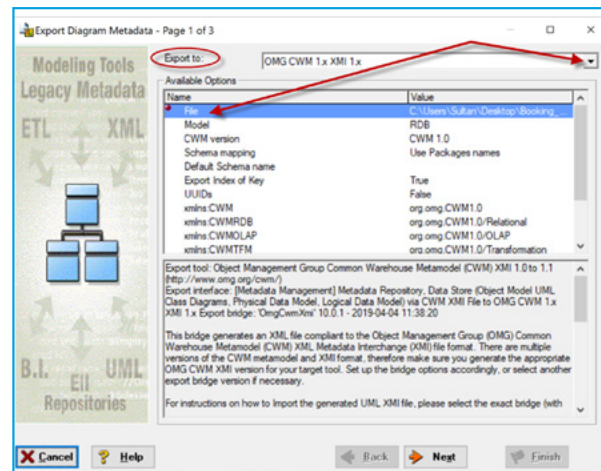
Export Diagram Metadata - Page 1 of 3

Modeling Tools
Legacy Metadata

ETL XML

B.I. UML
EII
Repositories

Export to: OMG CWM 1.x XMI 1.x

Available Options

| Name | Value |
|---|---|
| File | C:\Users\Sultan\Desktop\Booking_... |
| Model | RDB |
| CWM version | CWM 1.0 |
| Schema mapping | Use Packages names |
| Default Schema name | |
| Export Index of Key | True |
| UUIDs | False |
| xmlns:CWM | org.omg.CWM1.0 |
| xmlns:CWMRDB | org.omg.CWM1.0/Relational |
| xmlns:CWMOLAP | org.omg.CWM1.0/OLAP |
| xmlns:CWMTFM | org.omg.CWM1.0/Transformation |

Export tool: Object Management Group Common Warehouse Metamodel (CWM) XMI 1.0 to 1.1 (http://www.omg.org/cwm/)
Export interface: [Metadata Management] Metadata Repository, Data Store (Object Model UML Class Diagrams, Physical Data Model, Logical Data Model) via CWM XMI File to OMG CWM 1.x XMI 1.x Export bridge: 'OmgCwmXmi' 10.0.1 - 2019-04-04 11:38:20

This bridge generates an XML file compliant to the Object Management Group (OMG) Common Warehouse Metamodel (CWM) XML Metadata Interchange (XMI) file format. There are multiple versions of the CWM metamodel and XMI format, therefore make sure you generate the appropriate OMG CWM XMI version for your target tool. Set up the bridge options accordingly, or select another export bridge version if necessary.

For instructions on how to import the generated UML XMI file, please select the exact bridge (with

Cancel Help Back Next Finish